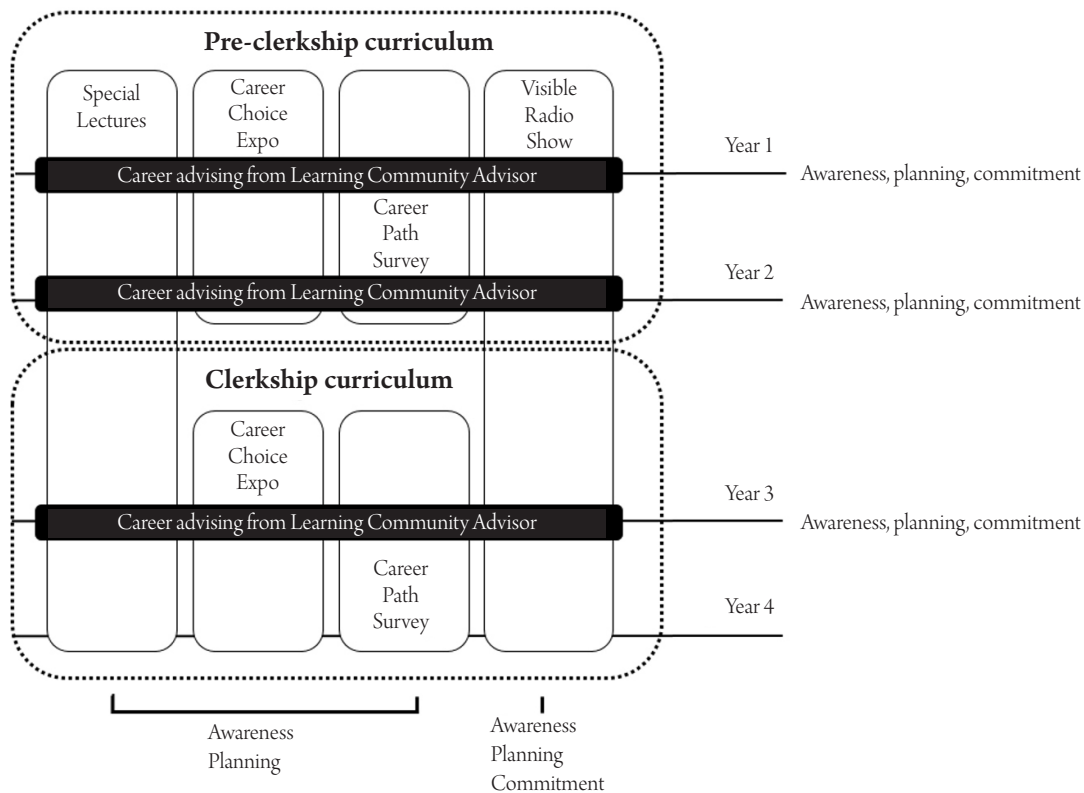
Pre-clerkship curriculum

Special Lectures

Career Choice Expo

Visible Radio Show

Year 1

Career advising from Learning Community Advisor

Awareness, planning, commitment

Career Path Survey

Year 2

Career advising from Learning Community Advisor

Awareness, planning, commitment

Clerkship curriculum

Career Choice Expo

Year 3

Career advising from Learning Community Advisor

Awareness, planning, commitment

Career Path Survey

Year 4

Awareness
Planning

Awareness
Planning
Commitment